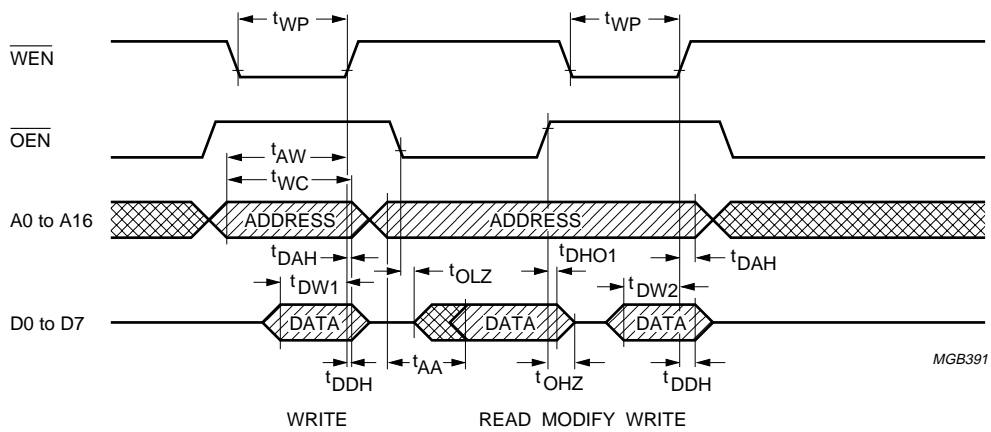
$t_{WP}$

$t_{WP}$

$\overline{WEN}$

$\overline{OEN}$

$t_{AW}$

$t_{WC}$

A0 to A16

ADDRESS

ADDRESS

$t_{DAH}$

$t_{DHO1}$

$t_{DAH}$

$t_{DW1}$

$t_{OLZ}$

$t_{DW2}$

D0 to D7

DATA

DATA

DATA

MGB391

$t_{DDH}$

$t_{AA}$

$t_{OHZ}$

$t_{DDH}$

WRITE

READ MODIFY WRITE